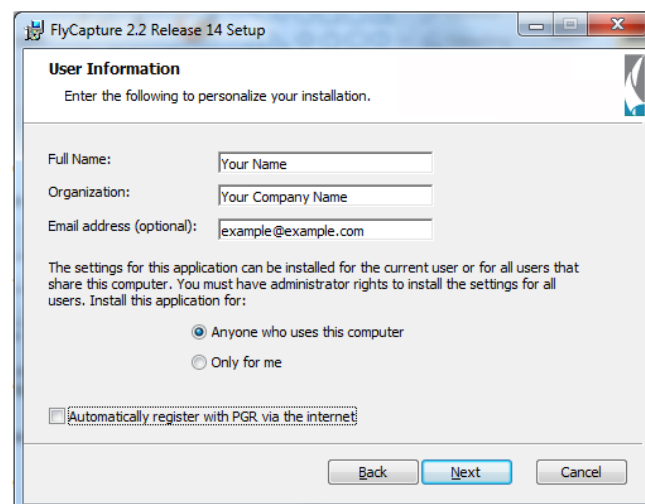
FlyCapture 2.2 Release 14 Setup

User Information

Enter the following to personalize your installation.

Full Name: Your Name

Organization: Your Company Name

Email address (optional): example@example.com

The settings for this application can be installed for the current user or for all users that share this computer. You must have administrator rights to install the settings for all users. Install this application for:

Anyone who uses this computer

Only for me

Automatically register with PGR via the internet

Back Next Cancel